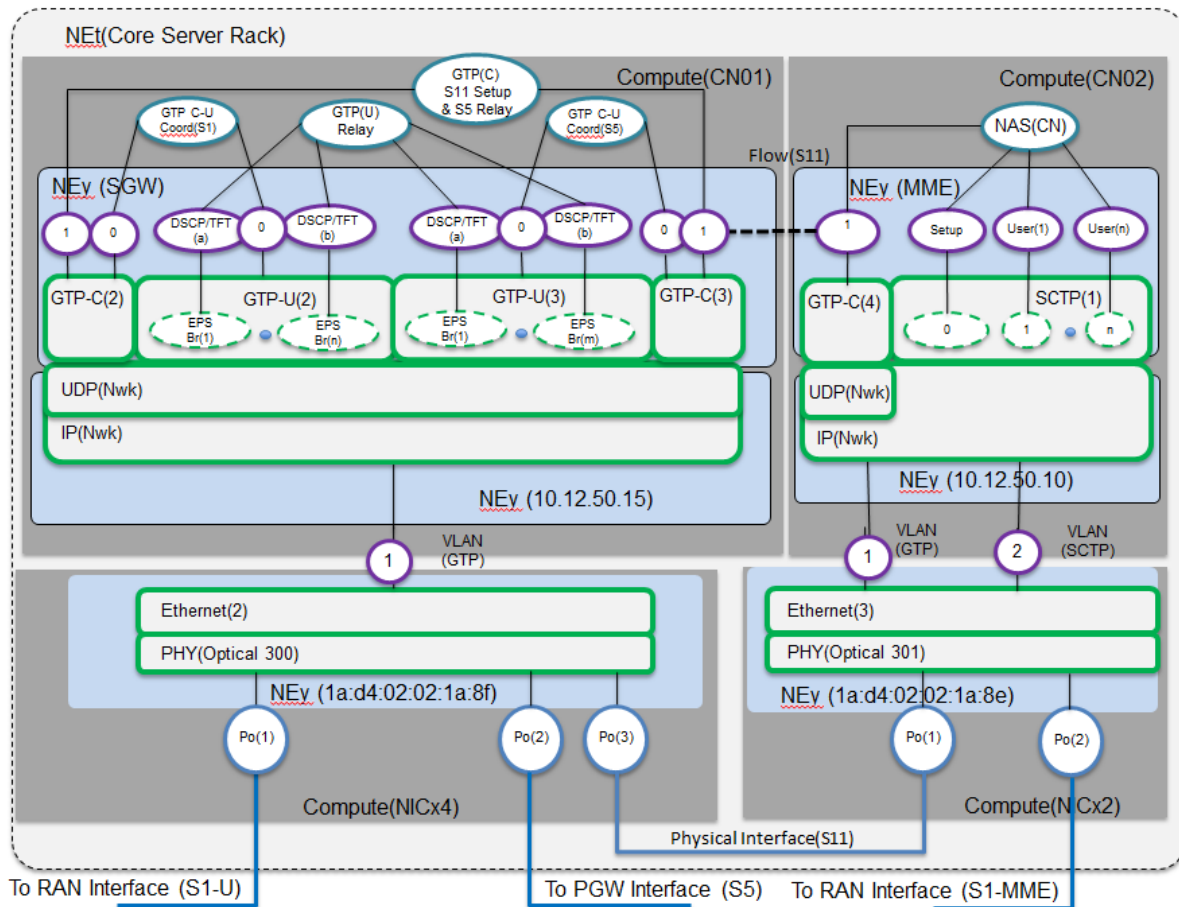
NEt(Core Server Rack)

Compute(CN01)

GTP(C) S11 Setup & S5 Relay

GTP C-U Coord(S1)

GTP(U) Relay

GTP C-U Coord(S5)

NEγ (SGW)

1

0

DSCP/TFT (a)

0

DSCP/TFT (b)

DSCP/TFT (a)

0

DSCP/TFT (b)

0

1

GTP-C(2)

GTP-U(2)

EPS Br(1)

EPS Br(n)

GTP-U(3)

EPS Br(1)

EPS Br(m)

GTP-C(3)

UDP(Nwk)

IP(Nwk)

NEγ (10.12.50.15)

Compute(CN02)

NAS(CN)

Flow(S11)

NEγ (MME)

1

Setup

User(1)

User(n)

GTP-C(4)

SCTP(1)

0

1

n

UDP(Nwk)

IP(Nwk)

NEγ (10.12.50.10)

1

VLAN (GTP)

1

VLAN (GTP)

2

VLAN (SCTP)

Ethernet(2)

PHY(Optical 300)

NEγ (1a:d4:02:02:1a:8f)

Po(1)

Po(2)

Po(3)

Compute(NICx4)

Ethernet(3)

PHY(Optical 301)

NEγ (1a:d4:02:02:1a:8e)

Po(1)

Po(2)

Compute(NICx2)

Physical Interface(S11)

To RAN Interface (S1-U)

To PGW Interface (S5)

To RAN Interface (S1-MME)